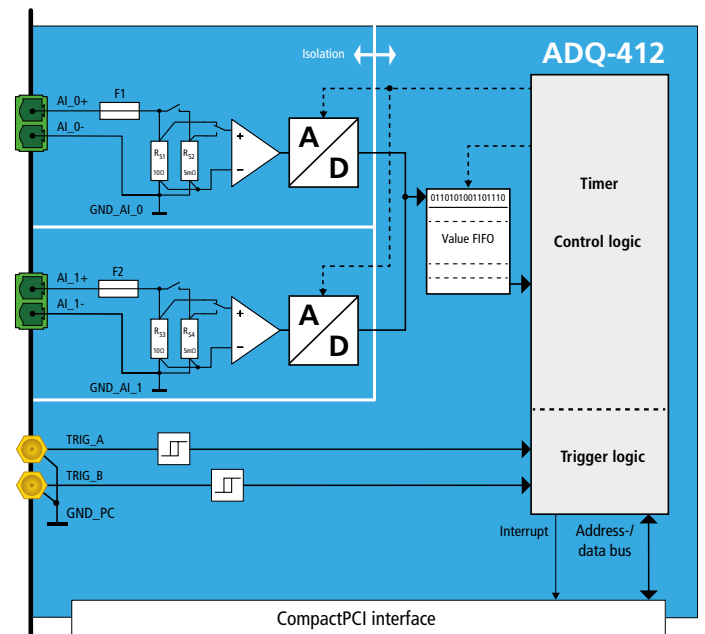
Isolation

ADQ-412

AI_0+

F1

AI_0-

$R_{S1}$
10Ω

$R_{S2}$
5mΩ

+

-

A

D

GND_AI_0

0110101001101110

Value FIFO

Timer

Control logic

AI_1+

F2

AI_1-

$R_{S3}$
10Ω

$R_{S4}$
5mΩ

+

-

A

D

GND_AI_1

TRIG_A

TRIG_B

GND_PC

Trigger logic

Interrupt

Address-/
data bus

CompactPCI interface